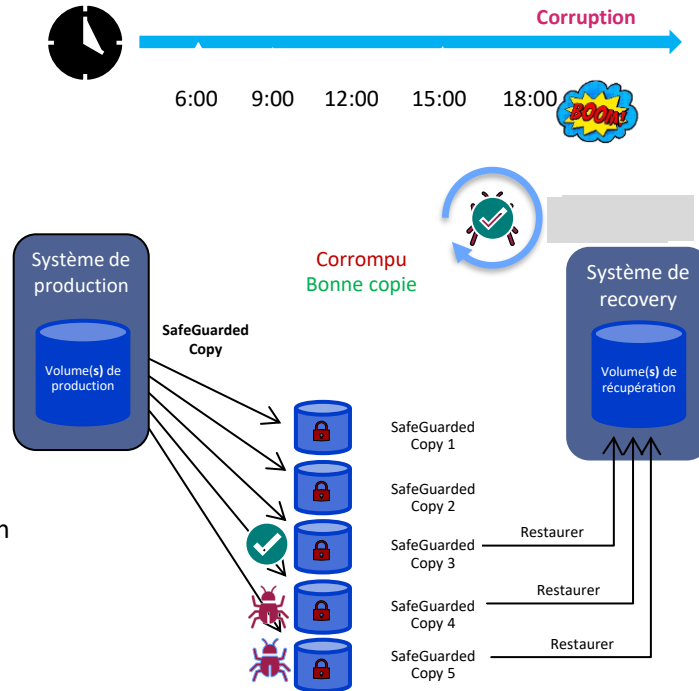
Corruption

6:00 9:00 12:00 15:00 18:00

BOOM!

Système de production

Volume(s) de production

Corrompu
Bonne copie

Système de recovery

Volume(s) de récupération

SafeGuarded Copy

SafeGuarded Copy 1

SafeGuarded Copy 2

SafeGuarded Copy 3

SafeGuarded Copy 4

SafeGuarded Copy 5

Restaurer

Restaurer

Restaurer

n